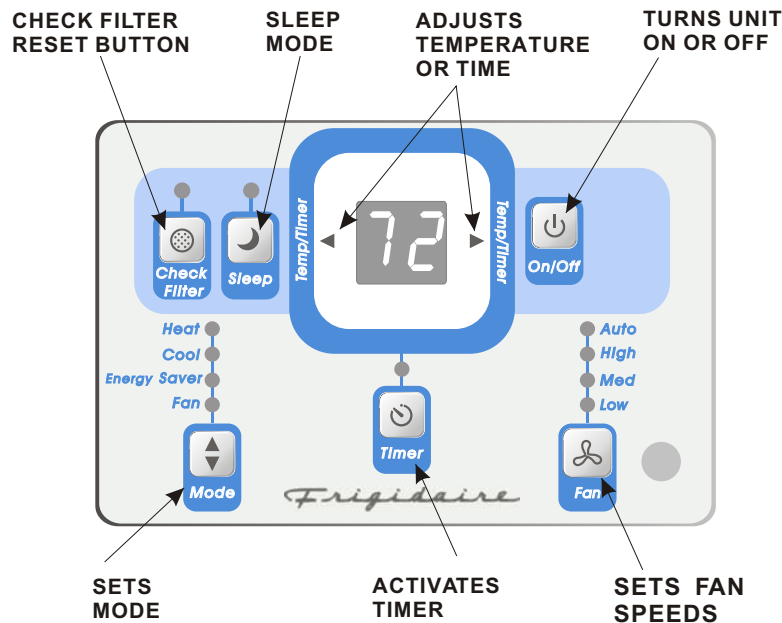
CHECK FILTER RESET BUTTON

SLEEP MODE

ADJUSTS TEMPERATURE OR TIME

TURNS UNIT ON OR OFF

Check Filter

Sleep

Temp/Timer

72

Temp/Timer

On/Off

Heat

Cool

Energy Saver

Fan

Mode

Timer

Auto

High

Med

Low

Fan

Frigidaire

SETS MODE

ACTIVATES TIMER

SETS FAN SPEEDS